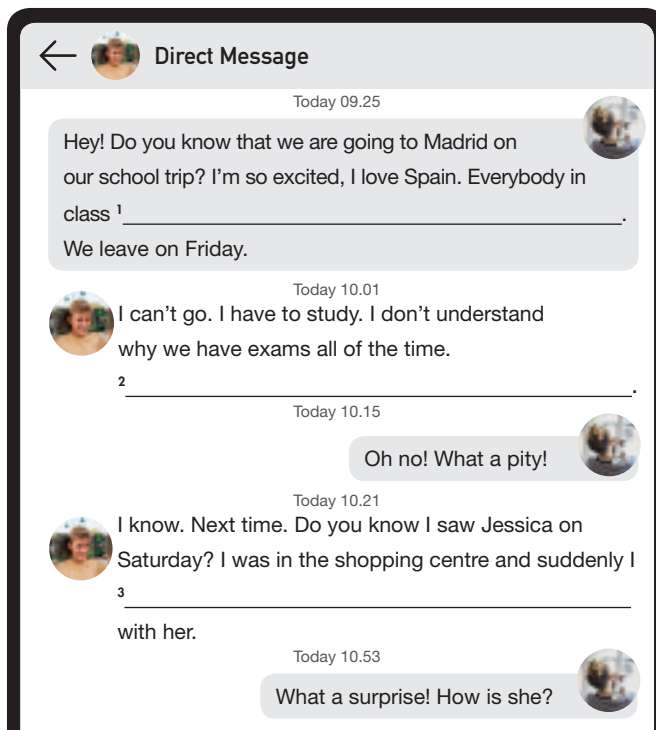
Direct Message

Today 09.25

Hey! Do you know that we are going to Madrid on our school trip? I'm so excited, I love Spain. Everybody in class ¹\_\_\_\_\_\_\_\_\_\_\_\_\_\_\_\_\_\_\_\_\_\_\_\_\_\_\_\_\_\_\_\_\_\_\_\_. We leave on Friday.

Today 10.01

I can't go. I have to study. I don't understand why we have exams all of the time.

² \_\_\_\_\_\_\_\_\_\_\_\_\_\_\_\_\_\_\_\_\_\_\_\_\_\_\_\_\_\_\_\_\_\_\_\_.

Today 10.15

Oh no! What a pity!

Today 10.21

I know. Next time. Do you know I saw Jessica on Saturday? I was in the shopping centre and suddenly I

³ \_\_\_\_\_\_\_\_\_\_\_\_\_\_\_\_\_\_\_\_\_\_\_\_\_\_\_\_\_\_\_\_\_\_\_\_

with her.

Today 10.53

What a surprise! How is she?